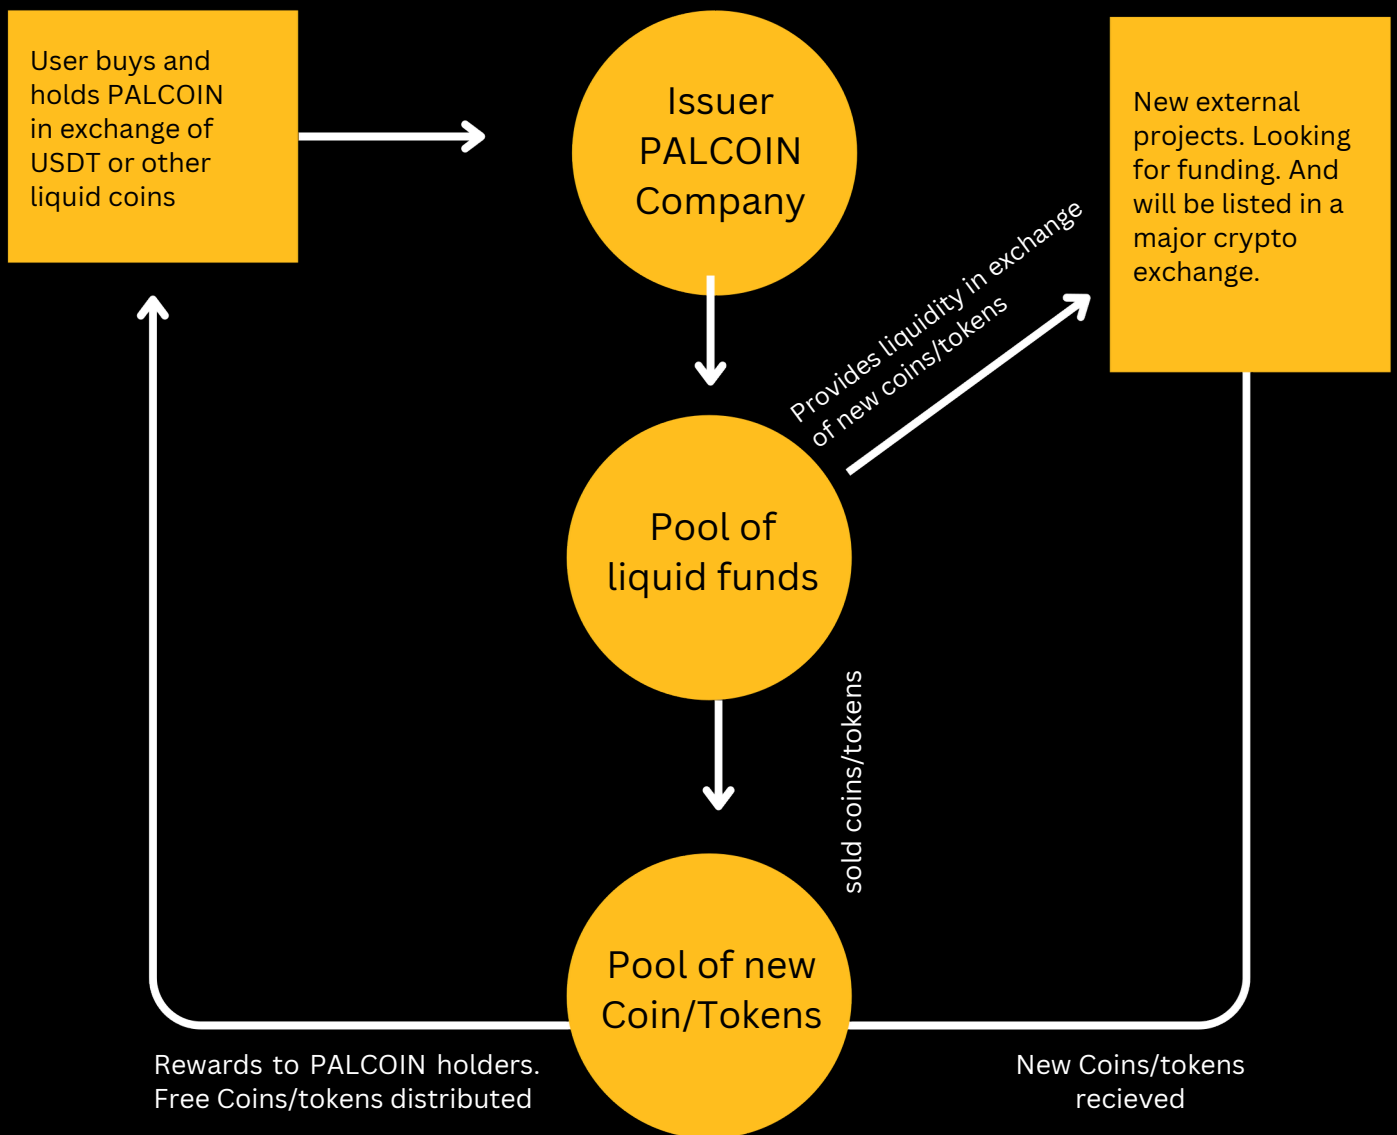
User buys and holds PALCOIN in exchange of USDT or other liquid coins

Issuer PALCOIN Company

New external projects. Looking for funding. And will be listed in a major crypto exchange.

Provides liquidity in exchange of new coins/tokens

Pool of liquid funds

sold coins/tokens

Pool of new Coin/Tokens

Rewards to PALCOIN holders. Free Coins/tokens distributed

New Coins/tokens recieved